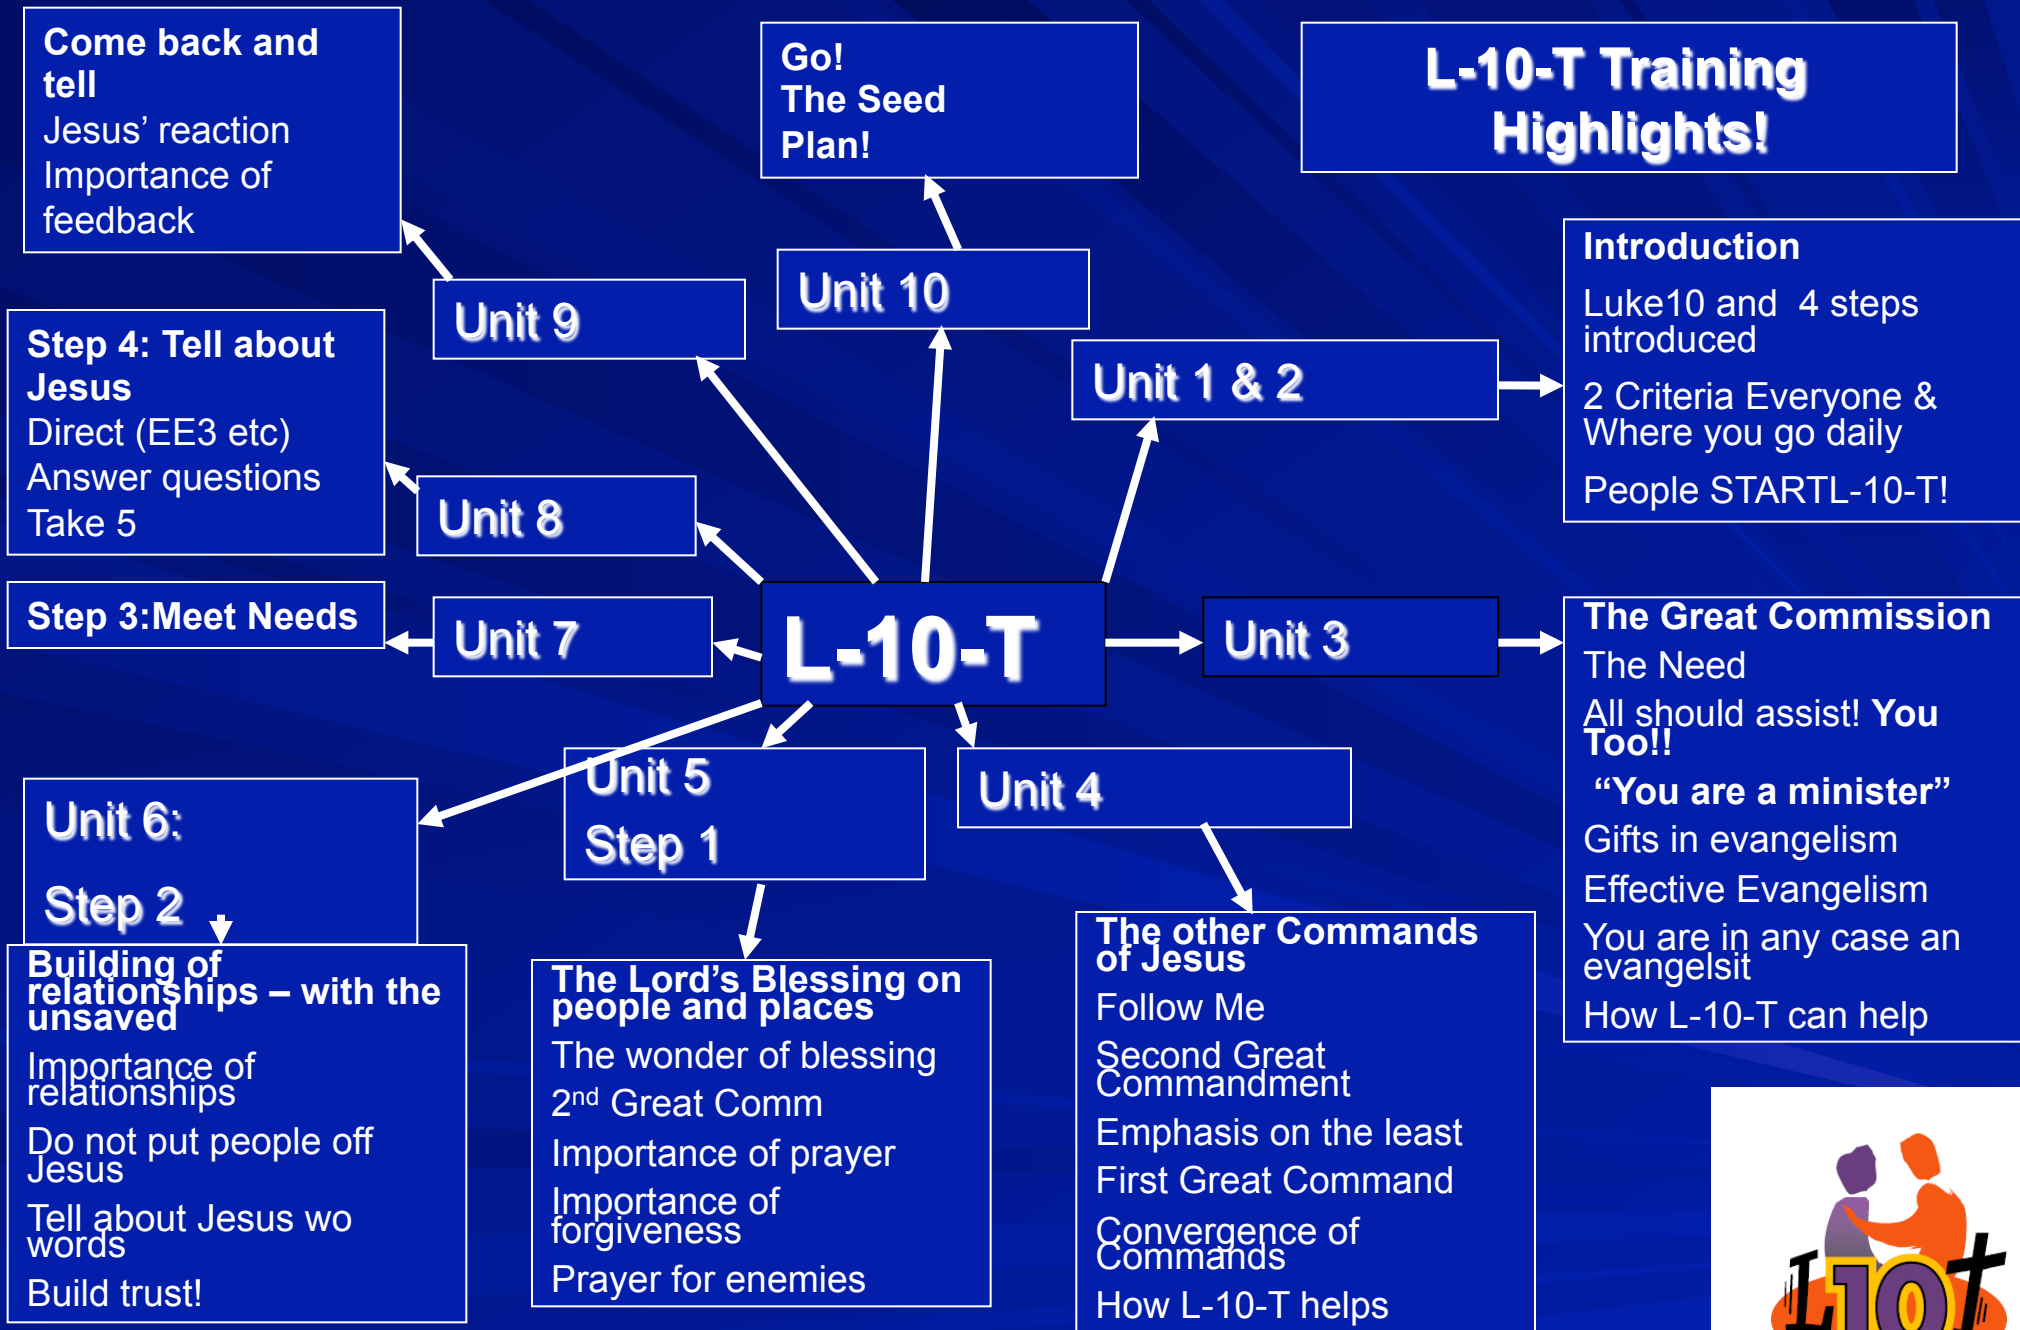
Come back and tell
Jesus' reaction
Importance of feedback

Go!
The Seed Plan!

L-10-T Training Highlights!

Introduction
Luke10 and 4 steps introduced
2 Criteria Everyone & Where you go daily
People STARTL-10-T!

Unit 9

Unit 10

Unit 1 & 2

Step 4: Tell about Jesus
Direct (EE3 etc)
Answer questions
Take 5

Unit 8

Step 3:Meet Needs

Unit 7

L-10-T

Unit 3

The Great Commission
The Need
All should assist! You Too!!
"You are a minister"
Gifts in evangelism
Effective Evangelism
You are in any case an evangelsit
How L-10-T can help

Unit 5
Step 1

Unit 4

Unit 6:
Step 2

Building of relationships – with the unsaved
Importance of relationships
Do not put people off Jesus
Tell about Jesus wo words
Build trust!

The Lord's Blessing on people and places
The wonder of blessing
2$^{nd}$ Great Comm
Importance of prayer
Importance of forgiveness
Prayer for enemies

The other Commands of Jesus
Follow Me
Second Great Commandment
Emphasis on the least
First Great Command
Convergence of Commands
How L-10-T helps

L10t